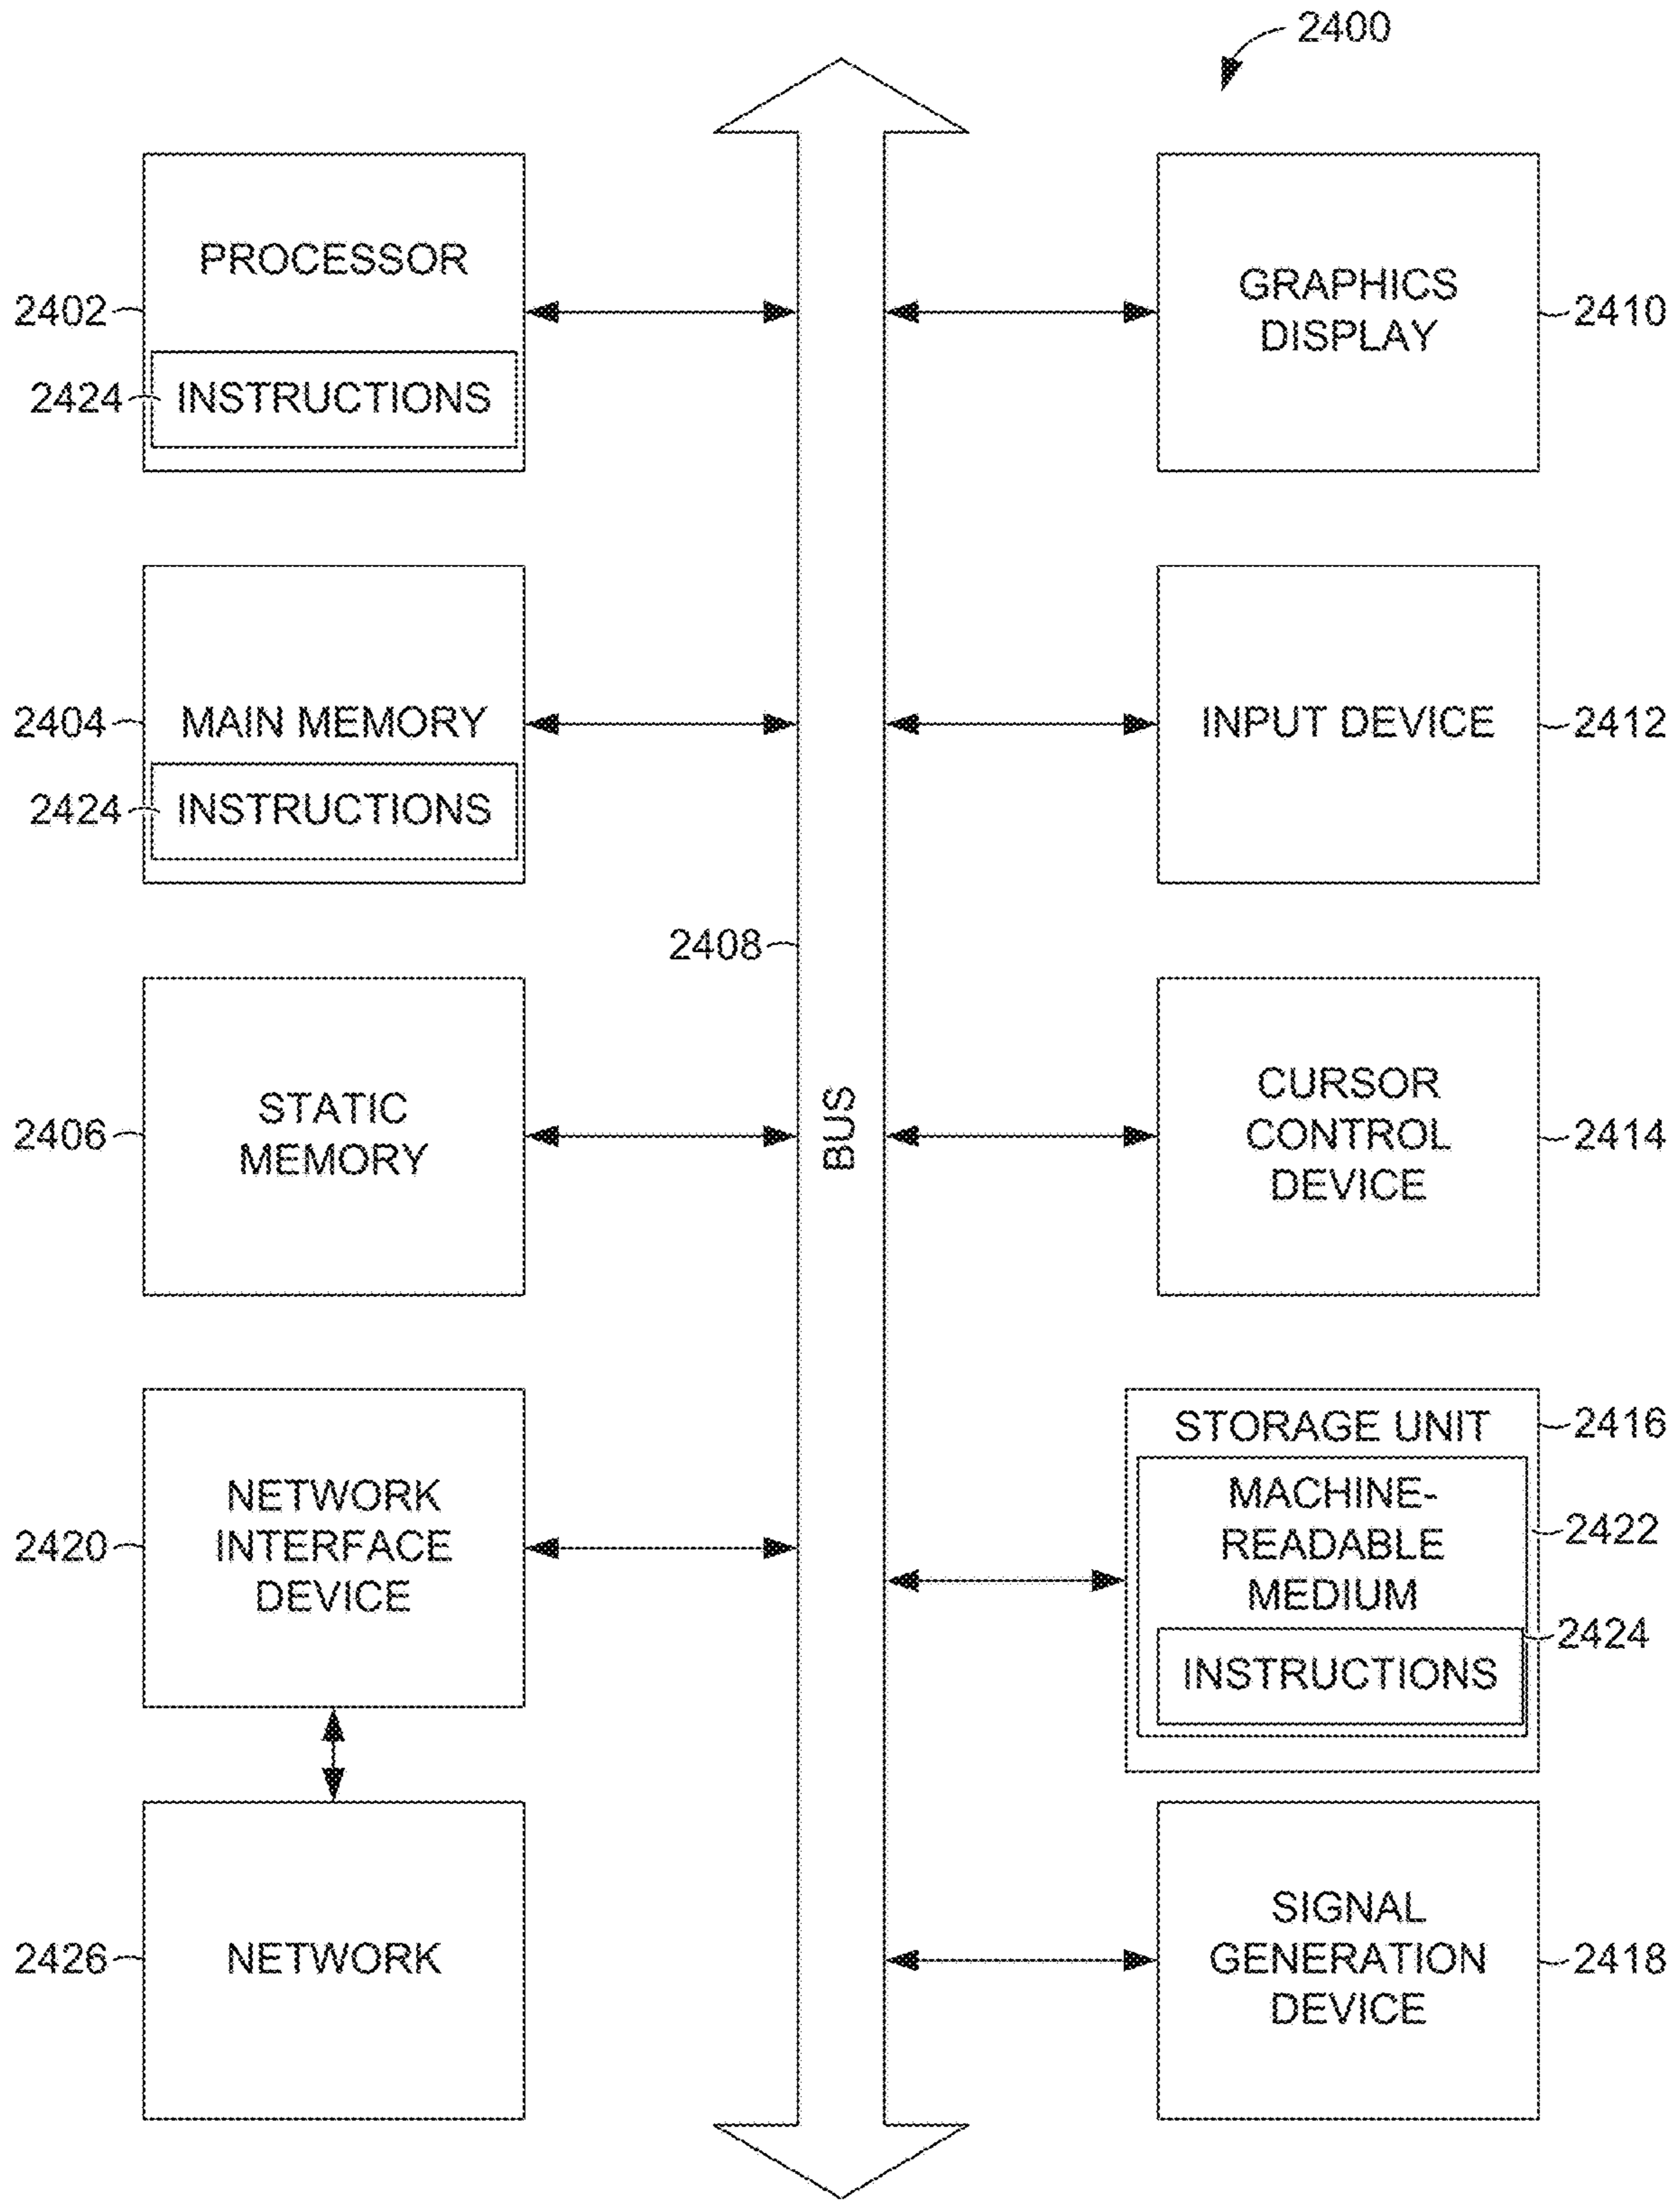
2400

PROCESSOR

2402

INSTRUCTIONS

2424

GRAPHICS DISPLAY

2410

MAIN MEMORY

2404

INSTRUCTIONS

2424

INPUT DEVICE

2412

2408

BUS

STATIC MEMORY

2406

CURSOR CONTROL DEVICE

2414

STORAGE UNIT

2416

MACHINE-READABLE MEDIUM

2422

INSTRUCTIONS

2424

NETWORK INTERFACE DEVICE

2420

NETWORK

2426

SIGNAL GENERATION DEVICE

2418